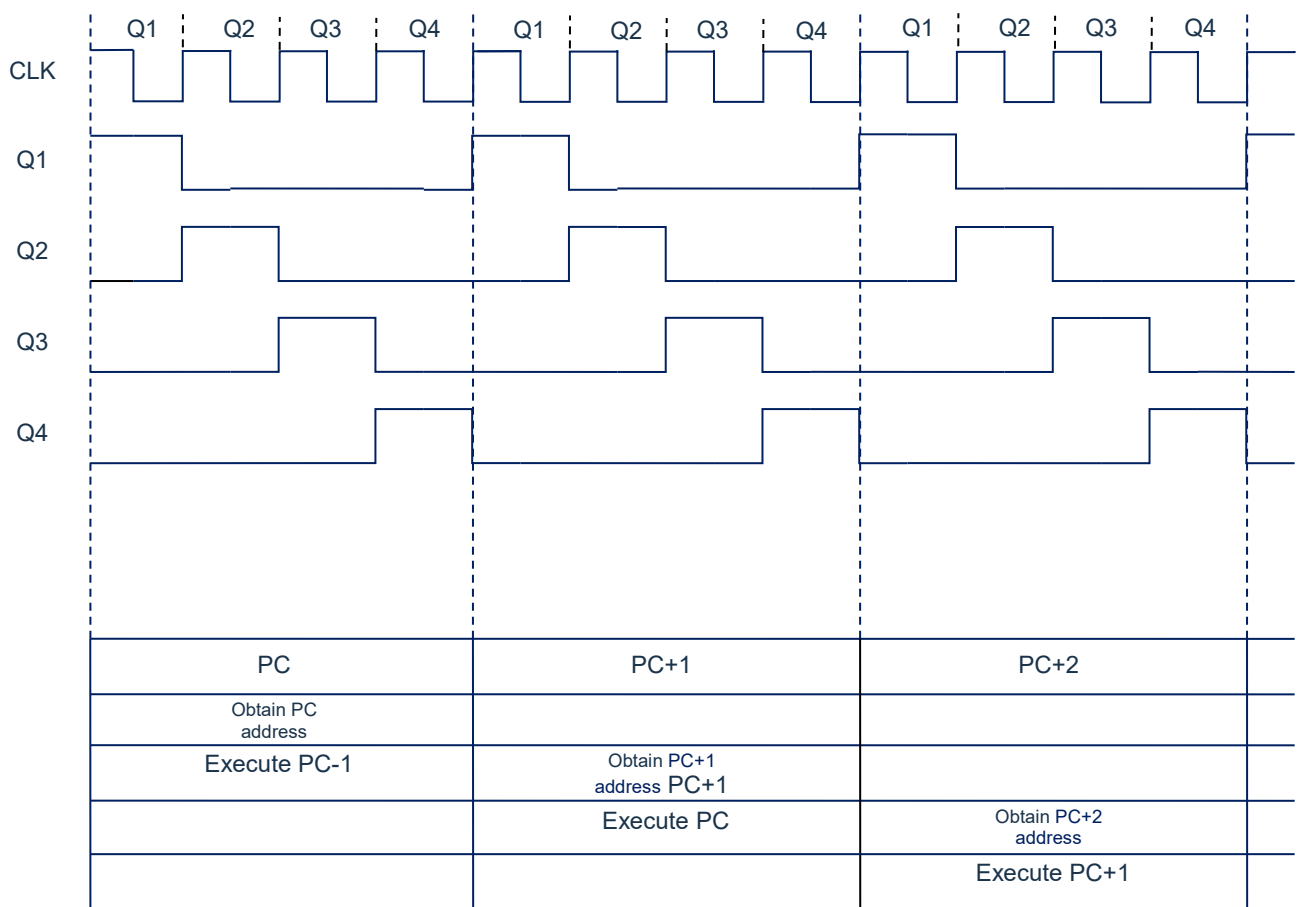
Q1 Q2 Q3 Q4 Q1 Q2 Q3 Q4 Q1 Q2 Q3 Q4

CLK

Q1

Q2

Q3

Q4

| PC | PC+1 | PC+2 |
|---|---|---|
| Obtain PC address | | |
| Execute PC-1 | Obtain PC+1 address PC+1 | |
| | Execute PC | Obtain PC+2 address |
| | | Execute PC+1 |